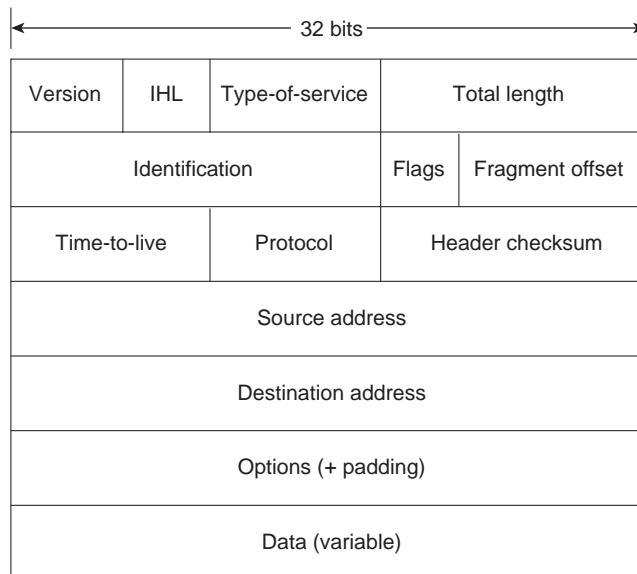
32 bits

Version
IHL
Type-of-service
Total length

Identification
Flags
Fragment offset

Time-to-live
Protocol
Header checksum

Source address

Destination address

Options (+ padding)

Data (variable)